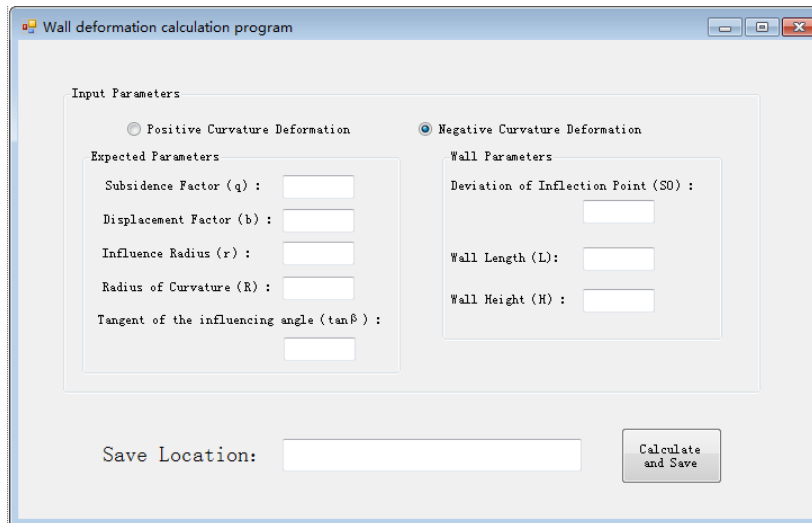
Wall deformation calculation program

Input Parameters

Positive Curvature Deformation

Negative Curvature Deformation

Expected Parameters

Subsidence Factor (q) :

Displacement Factor (b) :

Influence Radius (r) :

Radius of Curvature (R) :

Tangent of the influencing angle (tanβ) :

Wall Parameters

Deviation of Inflection Point (S0) :

Wall Length (L):

Wall Height (H) :

Save Location:

Calculate and Save